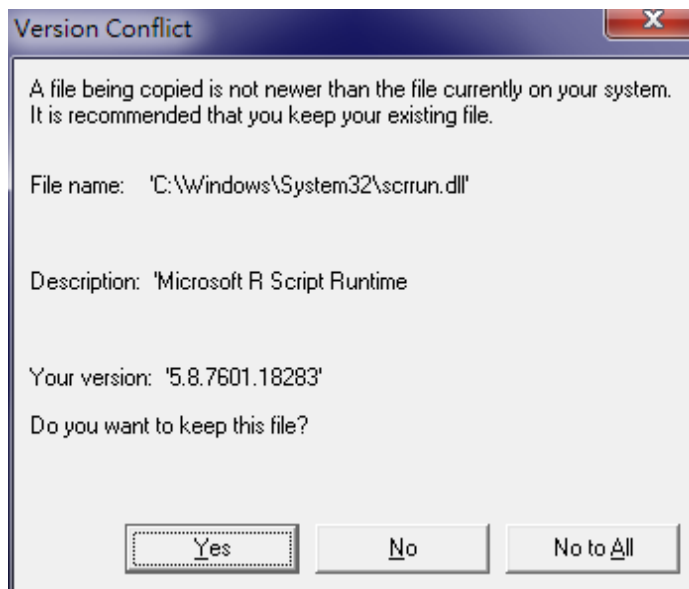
Version Conflict

A file being copied is not newer than the file currently on your system. It is recommended that you keep your existing file.

File name: 'C:\Windows\System32\scrrun.dll'

Description: 'Microsoft R Script Runtime

Your version: '5.8.7601.18283'

Do you want to keep this file?

Yes

No

No to All